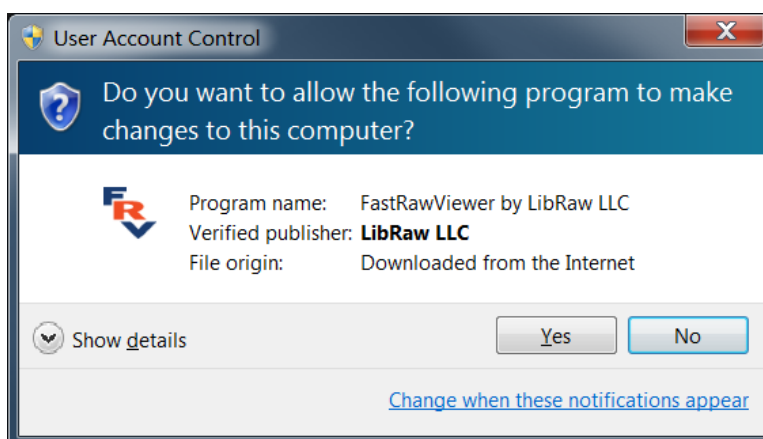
User Account Control

Do you want to allow the following program to make changes to this computer?

| Program name: | FastRawViewer by LibRaw LLC |
|---|---|
| Verified publisher: | **LibRaw LLC** |
| File origin: | Downloaded from the Internet |

Show details

Yes

No

Change when these notifications appear